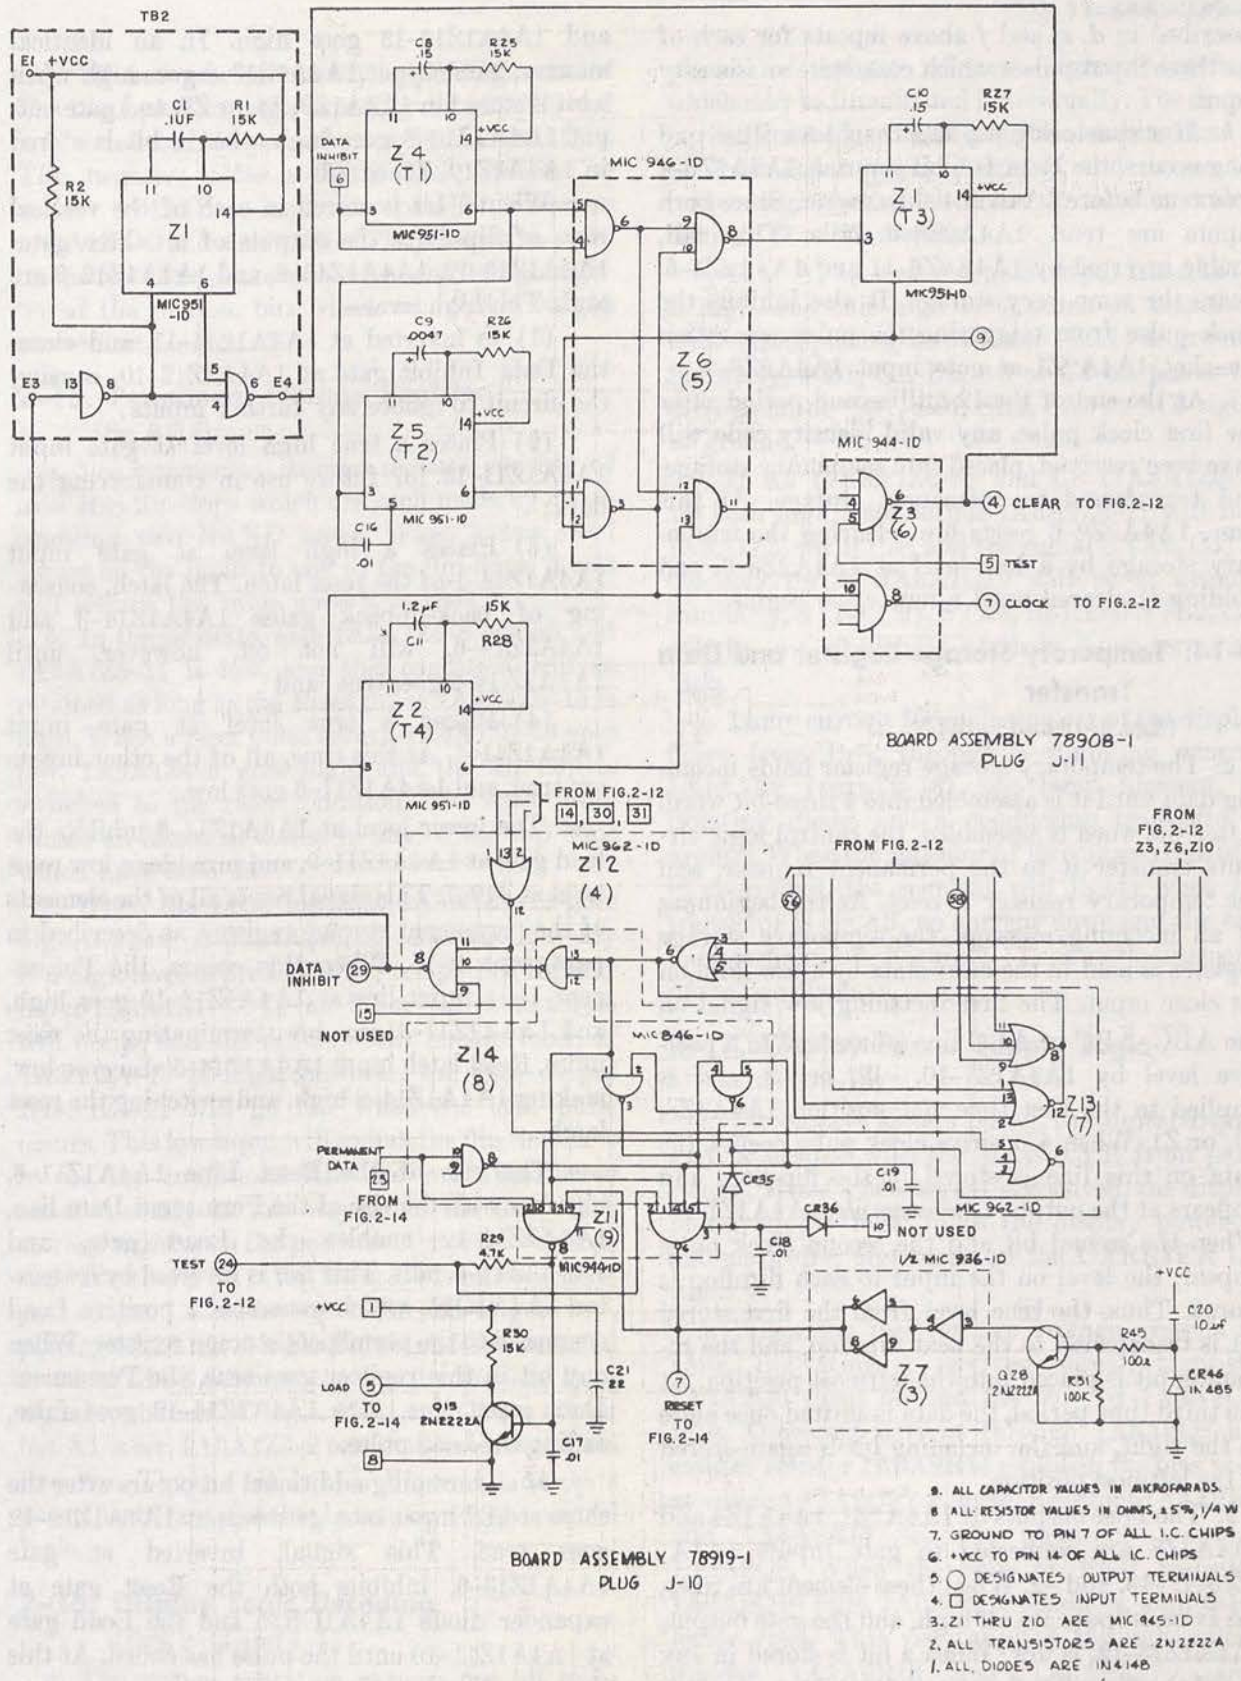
TB2

E1 +VCC

R2 15K

C1 .1UF

R1 15K

Z1

MIC951 -1D

E3

E4

C15

R25 15K

DATA INHIBIT

6

Z4 (T1)

MIC951-1D

C9 .0047

R26 15K

Z5 (T2)

MIC 951-1D

C16 .01

1.2 µF

C11

15K

R28

Z2 (T4)

MIC 951-1D

MIC 946-1D

Z6 (5)

C10

R27 15K

Z1 (T3)

MIC951-1D

9

MIC 944-1D

Z3 (6)

4 CLEAR TO FIG.2-12

5 TEST

7 CLOCK TO FIG.2-12

BOARD ASSEMBLY 7890B-1 PLUG J-11

FROM FIG.2-12

14 30 31

MIC 962-1D

Z12 (4)

DATA INHIBIT 29

15 NOT USED

Z14 (8)

MIC 946-1D

FROM FIG.2-12

FROM FIG.2-12 Z3, Z6, Z10

Z13 (7)

MIC 962-1D

PERMANENT DATA 25 FROM FIG.2-14

Z11 (9)

MIC944-1D

CR35

C19 .01

CR36

10 NOT USED

C18 .01

1/2 MIC 936-1D

TEST 24 TO FIG.2-12

R29 4.7K

+VCC 1

R30 15K

LOAD 5 TO FIG.2-14

Q15 2N2222A

8

C21 22

C17 .01

7 RESET TO FIG.2-14

Z7 (3)

Q28 2N2222A

R31 100K

+VCC

R45 100Ω

C20 10µF

CR46 IN 485

BOARD ASSEMBLY 78919-1 PLUG J-10

9. ALL CAPACITOR VALUES IN MICROFARADS.
8. ALL RESISTOR VALUES IN OHMS, ±5%, 1/4 W
7. GROUND TO PIN 7 OF ALL I.C. CHIPS
6. +VCC TO PIN 14 OF ALL I.C. CHIPS
5. ○ DESIGNATES OUTPUT TERMINALS
4. □ DESIGNATES INPUT TERMINALS
3. Z1 THRU Z10 ARE MIC 945-1D
2. ALL TRANSISTORS ARE 2N2222A
1. ALL DIODES ARE IN4148